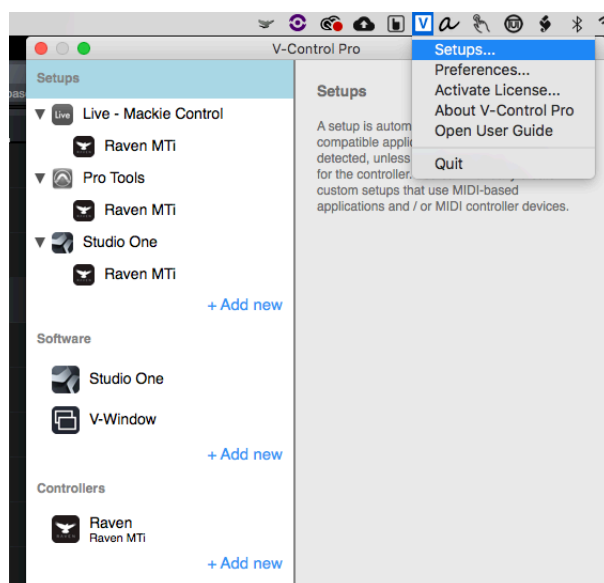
V-Control Pro

Setups

Live - Mackie Control

Raven MTi

Pro Tools

Raven MTi

Studio One

Raven MTi

+ Add new

Software

Studio One

V-Window

+ Add new

Controllers

Raven
Raven MTi

+ Add new

Setups

A setup is autom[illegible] compatible appli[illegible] detected, unless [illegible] for the controller. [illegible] custom setups that use MIDI-based applications and / or MIDI controller devices.

Setups...
Preferences...
Activate License...
About V-Control Pro
Open User Guide
Quit